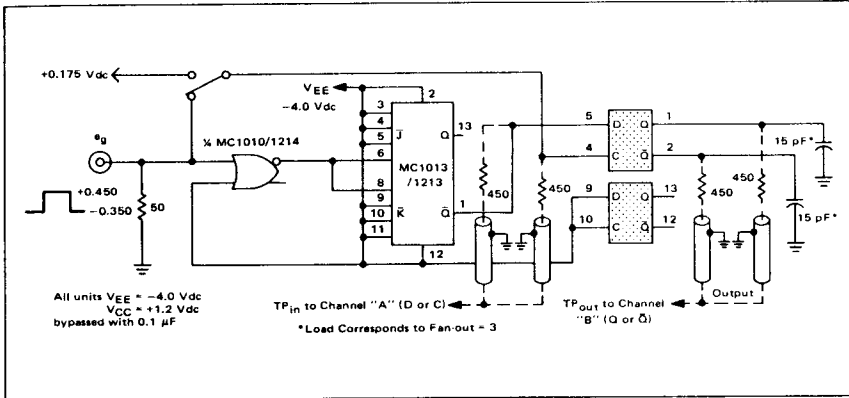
+0.175 Vdc

$V_{EE}$
−4.0 Vdc

2

3
4
5
6
8
9
10
11
12

$\bar{J}$
$\bar{K}$
Q
$\bar{Q}$

13
1

MC1013
/1213

$e_g$

¼ MC1010/1214

+0.450
−0.350

50

450
450

5
4
9
10

D
C
D
C
Q
Q

1
2
13
12

15 pF*
15 pF*

450
450

All units $V_{EE}$ = −4.0 Vdc
$V_{CC}$ = +1.2 Vdc
bypassed with 0.1 µF

$TP_{in}$ to Channel "A" (D or C)

*Load Corresponds to Fan-out = 3

$TP_{out}$ to Channel "B" (Q or $\bar{Q}$)

Output